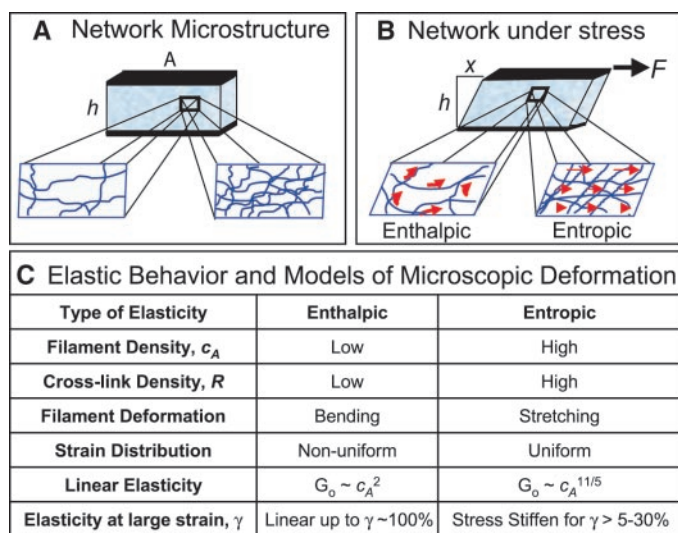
**A** Network Microstructure

A

$h$

**B** Network under stress

$x$

$h$

$F$

Enthalpic

Entropic

**C** Elastic Behavior and Models of Microscopic Deformation

| Type of Elasticity | Enthalpic | Entropic |
|---|---|---|
| Filament Density, $c_A$ | Low | High |
| Cross-link Density, $R$ | Low | High |
| Filament Deformation | Bending | Stretching |
| Strain Distribution | Non-uniform | Uniform |
| Linear Elasticity | $G_o \sim c_A^2$ | $G_o \sim c_A^{11/5}$ |
| Elasticity at large strain, $\gamma$ | Linear up to $\gamma \sim 100\%$ | Stress Stiffen for $\gamma > 5\text{-}30\%$ |